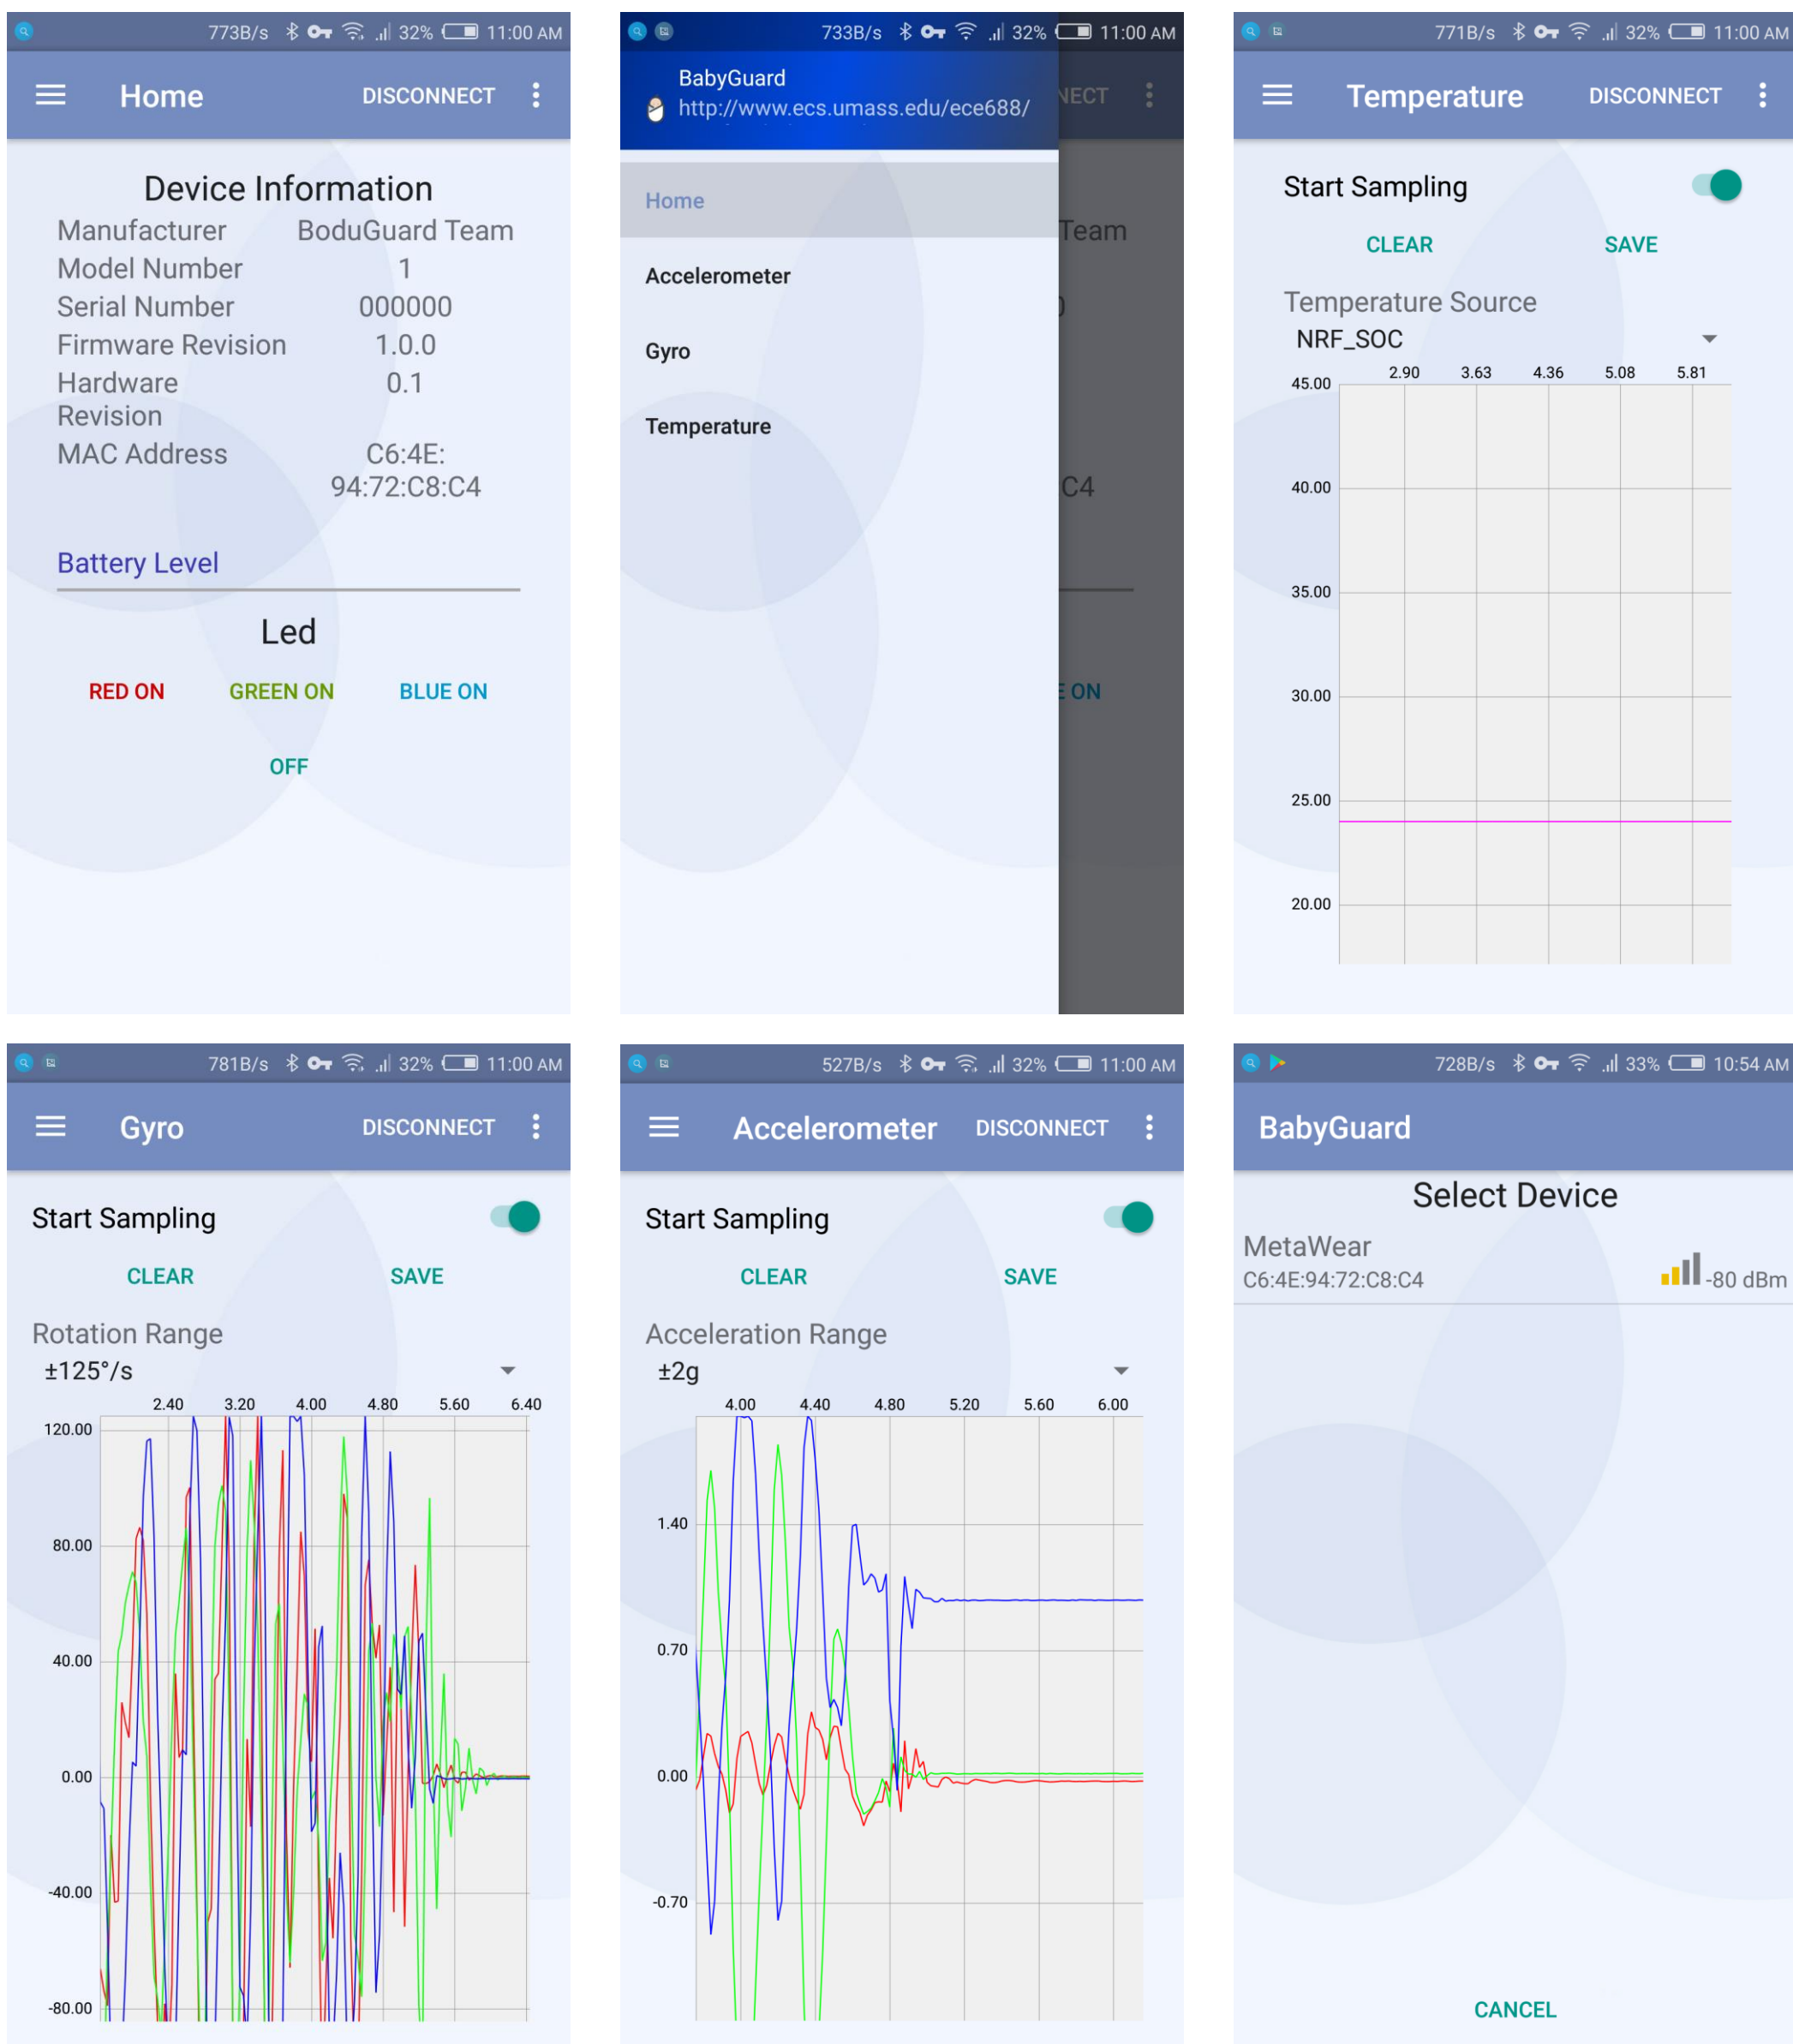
773B/s 32% 11:00 AM

Home DISCONNECT

Device Information

Manufacturer BoduGuard Team
Model Number 1
Serial Number 000000
Firmware Revision 1.0.0
Hardware Revision 0.1
MAC Address C6:4E:94:72:C8:C4

Battery Level

Led

RED ON GREEN ON BLUE ON

OFF

733B/s 32% 11:00 AM

BabyGuard
http://www.ecs.umass.edu/ece688/

NECT

Home

Accelerometer

Gyro

Temperature

Team

C4

ON

771B/s 32% 11:00 AM

Temperature DISCONNECT

Start Sampling

CLEAR SAVE

Temperature Source
NRF_SOC

2.90 3.63 4.36 5.08 5.81

45.00
40.00
35.00
30.00
25.00
20.00

781B/s 32% 11:00 AM

Gyro DISCONNECT

Start Sampling

CLEAR SAVE

Rotation Range
±125°/s

2.40 3.20 4.00 4.80 5.60 6.40

120.00
80.00
40.00
0.00
-40.00
-80.00

527B/s 32% 11:00 AM

Accelerometer DISCONNECT

Start Sampling

CLEAR SAVE

Acceleration Range
±2g

4.00 4.40 4.80 5.20 5.60 6.00

1.40
0.70
0.00
-0.70

728B/s 33% 10:54 AM

BabyGuard

Select Device

MetaWear
C6:4E:94:72:C8:C4 -80 dBm

CANCEL